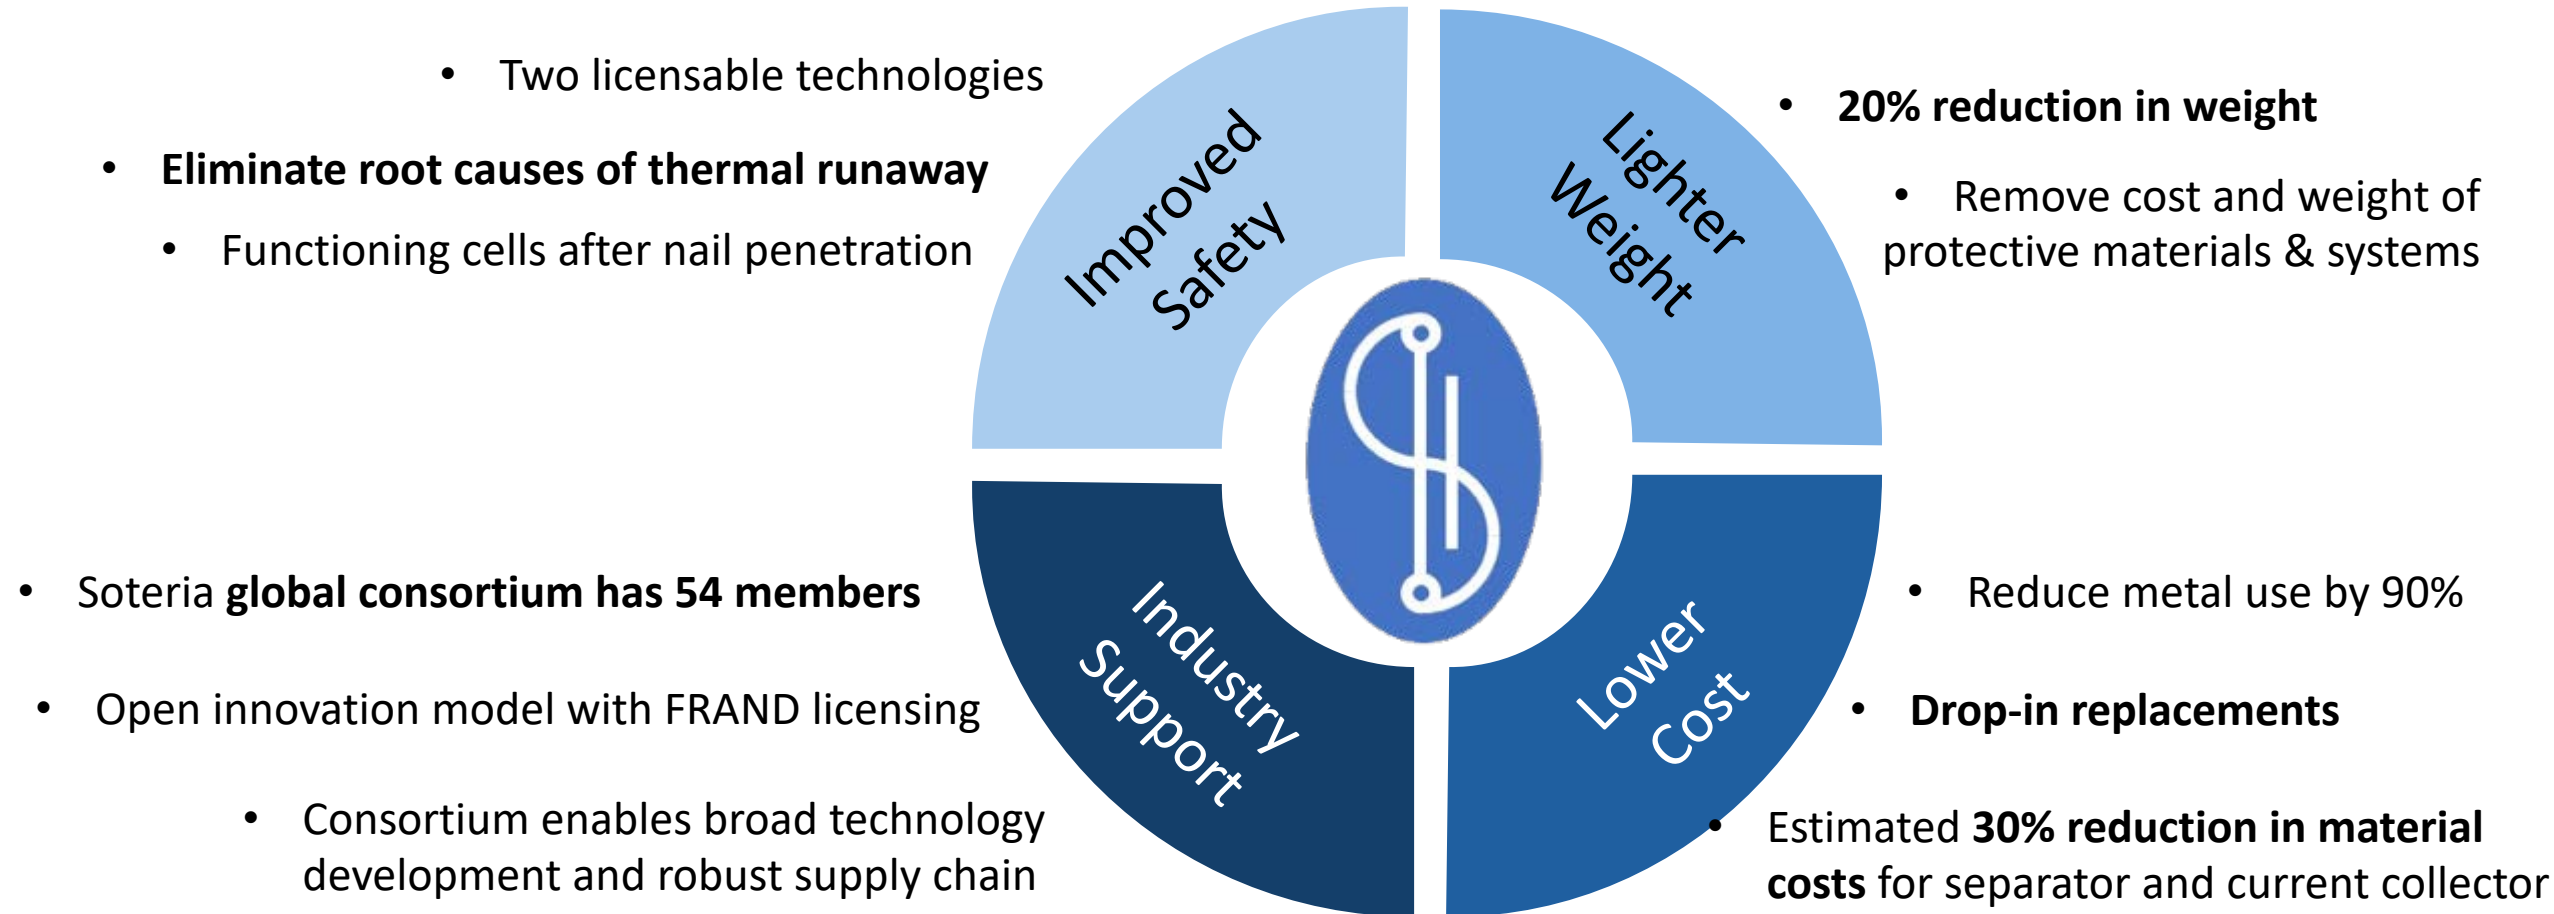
- Two licensable technologies
- **Eliminate root causes of thermal runaway**
- Functioning cells after nail penetration

Improved Safety

Lighter Weight

- **20% reduction in weight**
- Remove cost and weight of protective materials & systems

- Soteria **global consortium has 54 members**
- Open innovation model with FRAND licensing
- Consortium enables broad technology development and robust supply chain

Industry Support

Lower Cost

- Reduce metal use by 90%
- **Drop-in replacements**
- Estimated **30% reduction in material costs** for separator and current collector